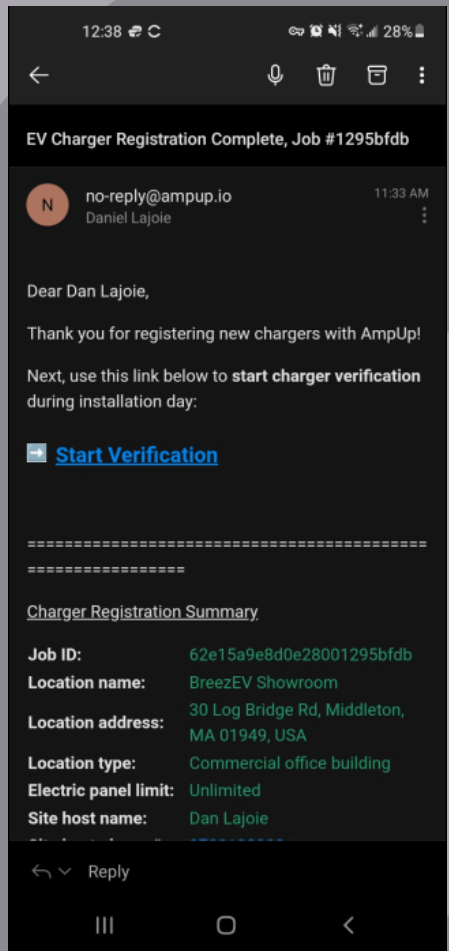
12:38 28%

EV Charger Registration Complete, Job #1295bfdb

N no-reply@ampup.io
Daniel Lajoie
11:33 AM

Dear Dan Lajoie,

Thank you for registering new chargers with AmpUp!

Next, use this link below to **start charger verification** during installation day:

➡️ Start Verification

==============================================================

Charger Registration Summary

| | |
|---|---|
| **Job ID:** | 62e15a9e8d0e28001295bfdb |
| **Location name:** | BreezEV Showroom |
| **Location address:** | 30 Log Bridge Rd, Middleton, MA 01949, USA |
| **Location type:** | Commercial office building |
| **Electric panel limit:** | Unlimited |
| **Site host name:** | Dan Lajoie |
| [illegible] | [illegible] |

Reply